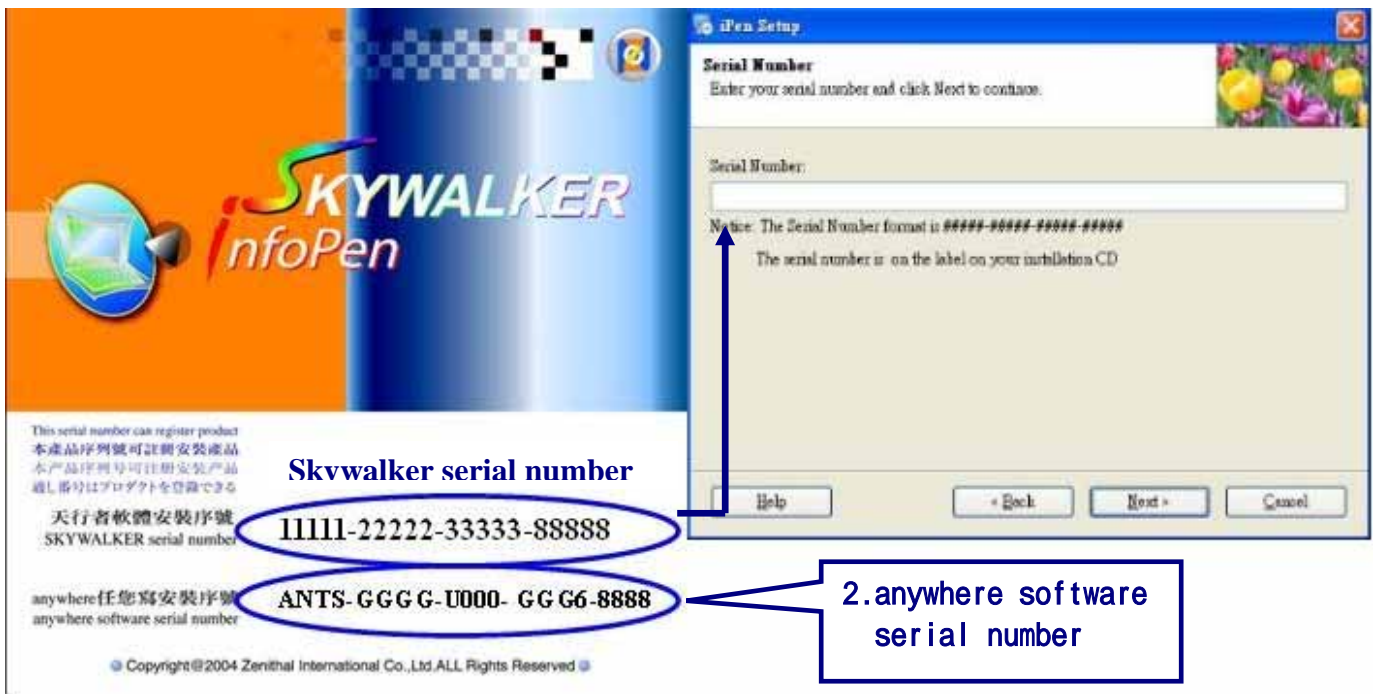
SKYWALKER
infoPen

This serial number can register product
本產品序列號可註冊安裝產品
本产品序列号可注册安装产品
通し番号はプロダクトを登録できる

Skywalker serial number

天行者軟體安裝序號
SKYWALKER serial number

11111-22222-33333-88888

anywhere任您寫安裝序號
anywhere software serial number

ANTS-GGGG-U000- GGG6-8888

Copyright@2004 Zenithal International Co.,Ltd.ALL Rights Reserved

iPen Setup

Serial Number
Enter your serial number and click Next to continue.

Serial Number:

Notice: The Serial Number format is #####-#####-#####-#####

The serial number is on the label on your installation CD

Help
< Back
Next >
Cancel

2.anywhere software serial number